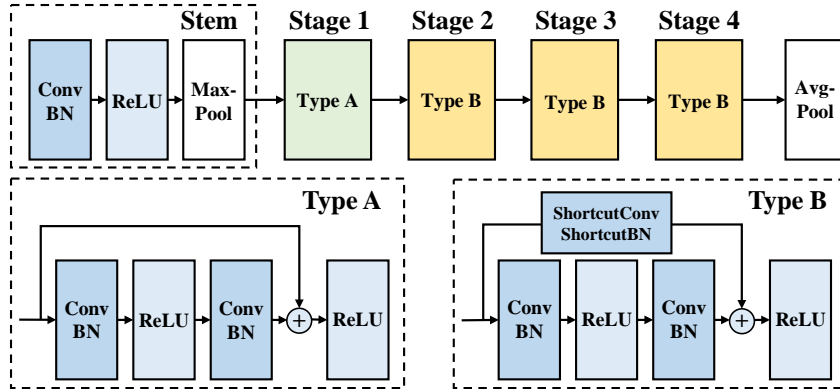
Stem

Conv BN

ReLU

Max-Pool

Stage 1

Type A

Stage 2

Type B

Stage 3

Type B

Stage 4

Type B

Avg-Pool

Type A

Conv BN

ReLU

Conv BN

+

ReLU

Type B

ShortcutConv ShortcutBN

Conv BN

ReLU

Conv BN

+

ReLU